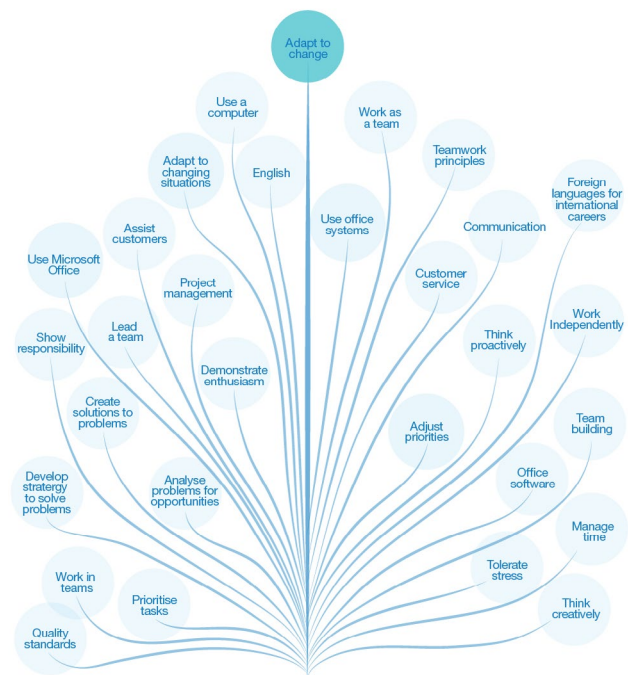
Adapt to change

Use a computer

Work as a team

Adapt to changing situations

English

Teamwork principles

Foreign languages for international careers

Assist customers

Use office systems

Communication

Use Microsoft Office

Project management

Customer service

Work Independently

Show responsibility

Lead a team

Think proactively

Demonstrate enthusiasm

Create solutions to problems

Adjust priorities

Team building

Develop strategy to solve problems

Analyse problems for opportunities

Office software

Manage time

Work in teams

Prioritise tasks

Tolerate stress

Think creatively

Quality standards